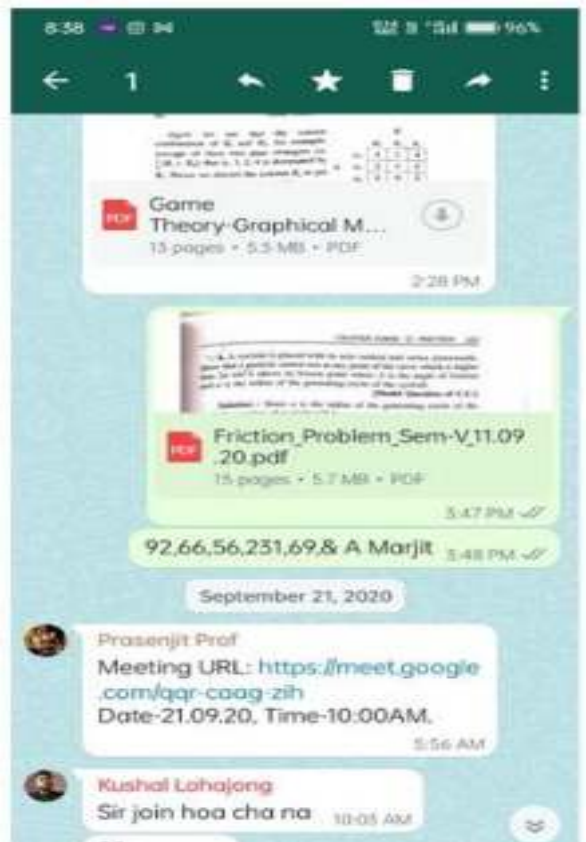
8:38

96%

1

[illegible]

PDF Game Theory-Graphical M...
13 pages • 5.5 MB • PDF

2:28 PM

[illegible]

PDF Friction_Problem_Sem-V_11.09.20.pdf
15 pages • 5.7 MB • PDF

5:47 PM

92,66,56,231,69,& A Marjit 5:48 PM

September 21, 2020

Prasenjit Prof
Meeting URL: https://meet.google.com/qqr-caag-zih
Date-21.09.20, Time-10:00AM.
5:56 AM

Kushal Lohajong
Sir join hoa cha na 10:03 AM